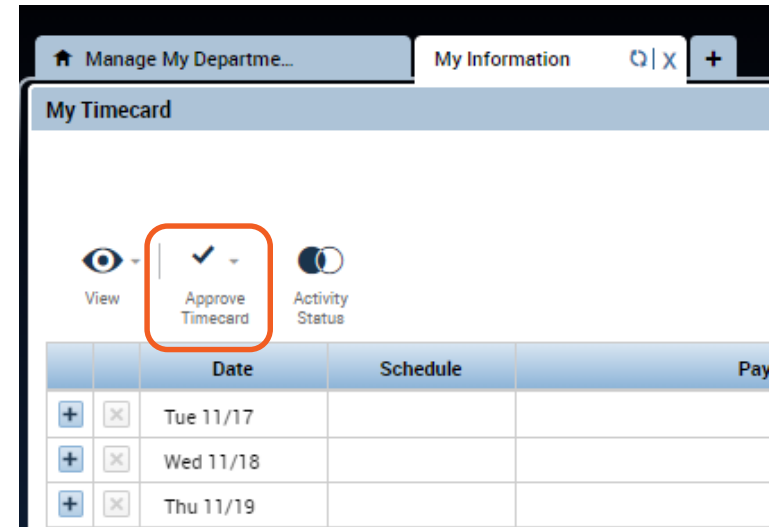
Manage My Departme...
My Information
X
+

My Timecard

View
Approve Timecard
Activity Status

| | | Date | Schedule | Pay |
|---|---|---|---|---|
| + | × | Tue 11/17 | | |
| + | × | Wed 11/18 | | |
| + | × | Thu 11/19 | | |